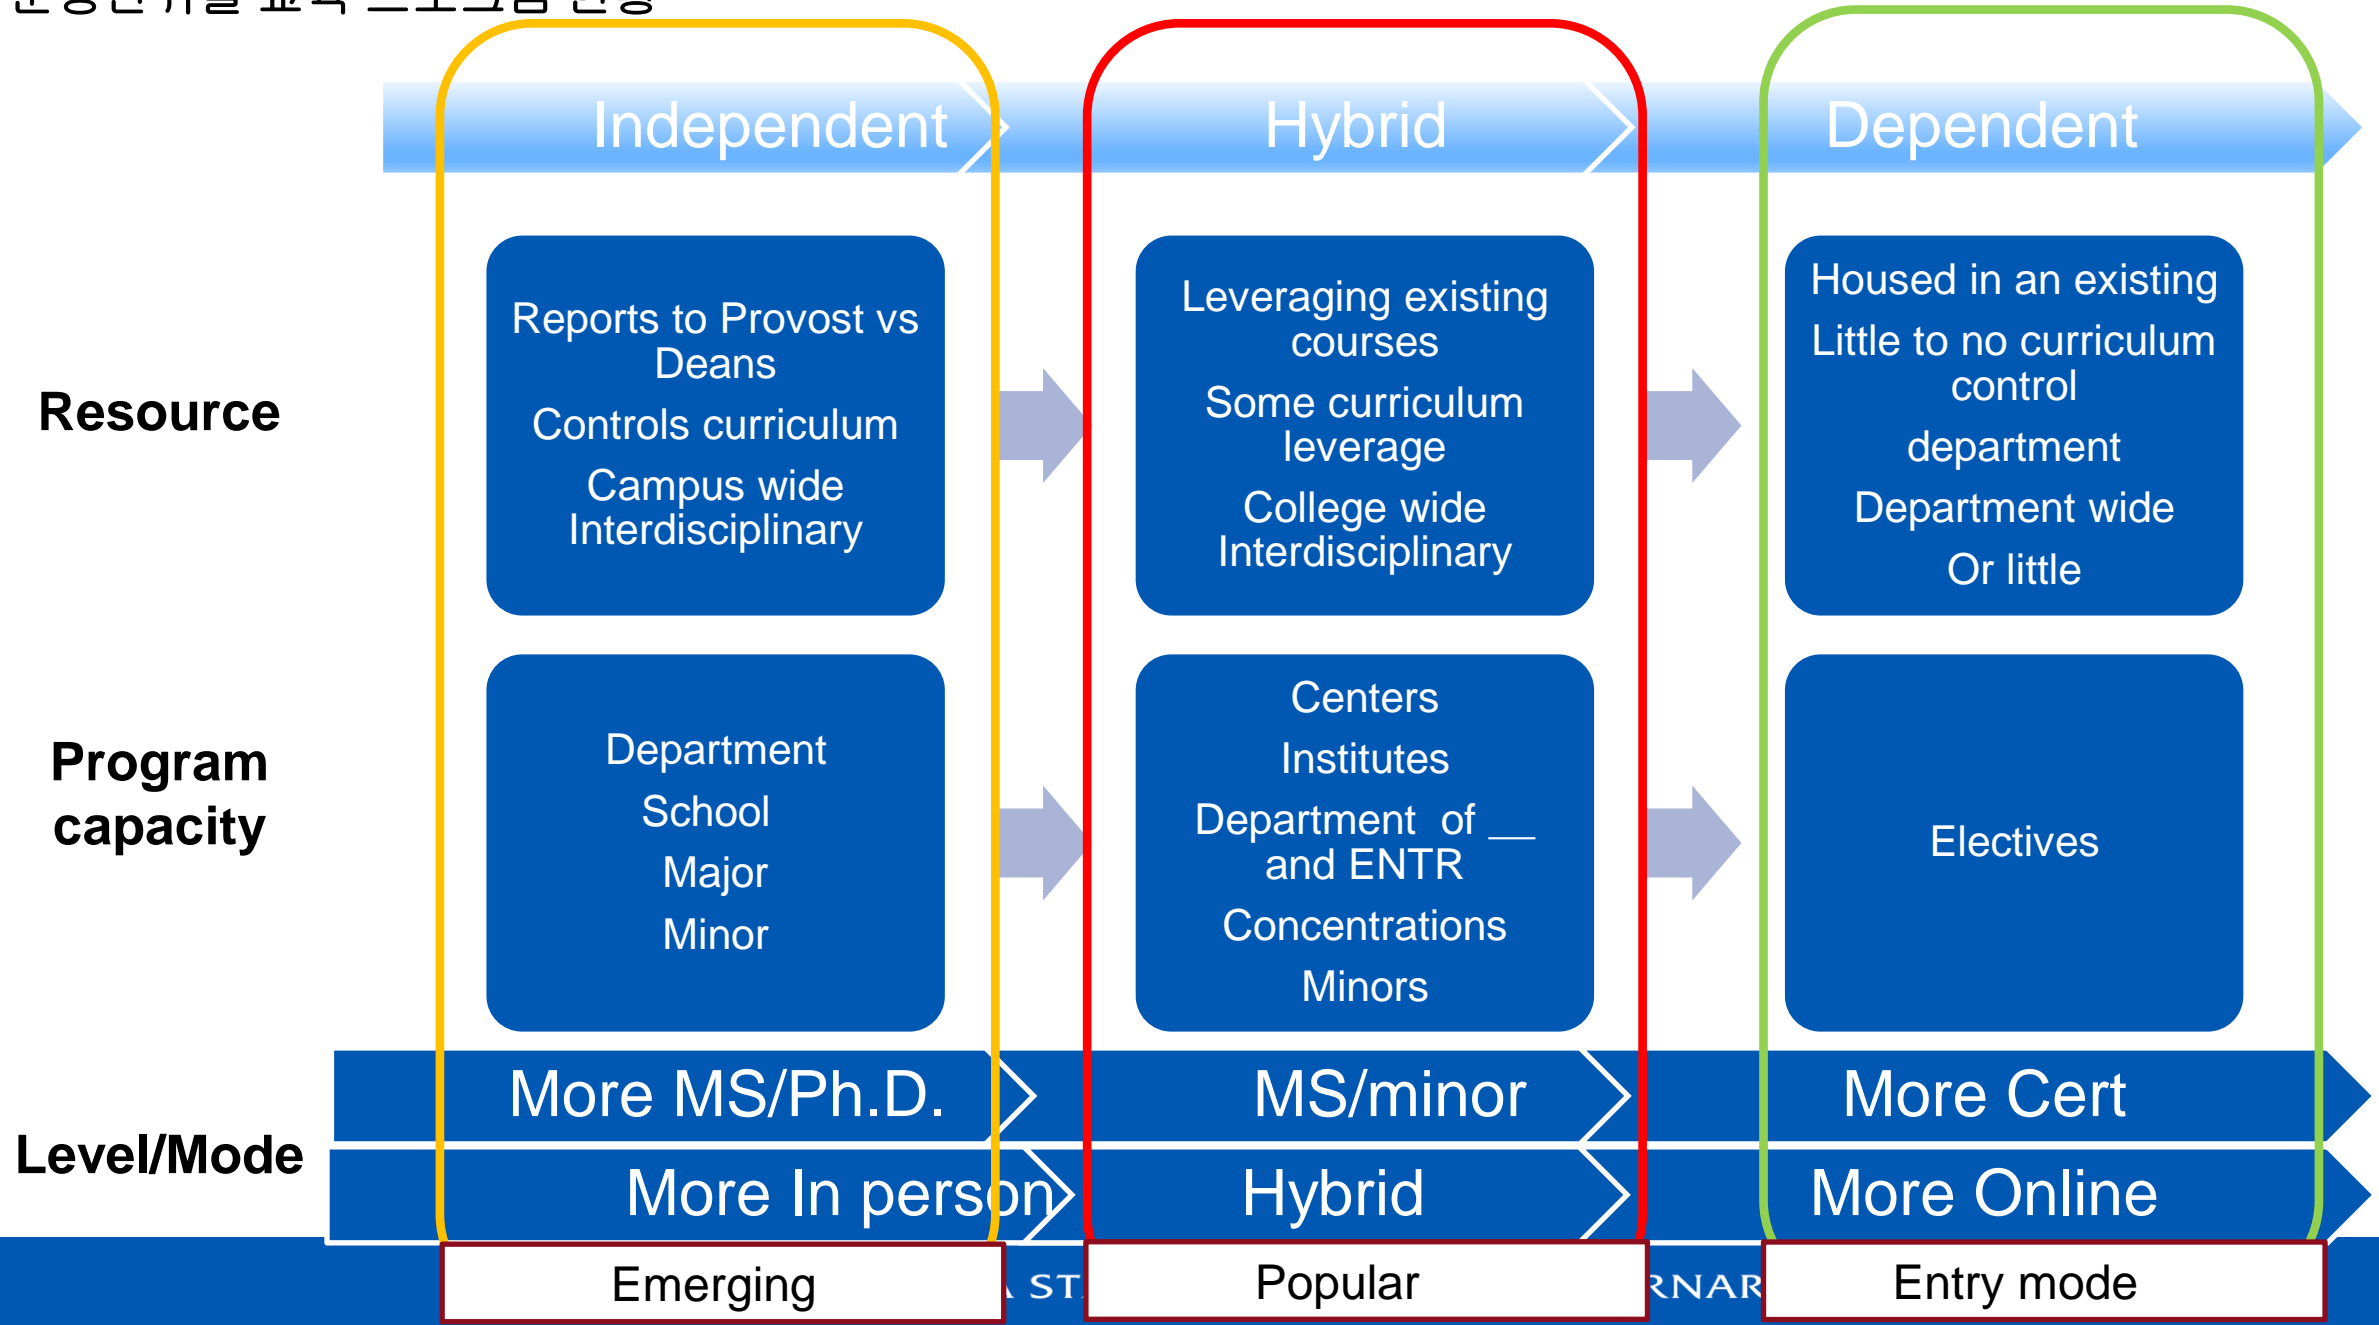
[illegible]

Independent

Hybrid

Dependent

Resource

Reports to Provost vs Deans

Controls curriculum

Campus wide Interdisciplinary

Leveraging existing courses

Some curriculum leverage

College wide Interdisciplinary

Housed in an existing

Little to no curriculum control

department

Department wide

Or little

Program capacity

Department

School

Major

Minor

Centers

Institutes

Department of __ and ENTR

Concentrations

Minors

Electives

Level/Mode

More MS/Ph.D.

MS/minor

More Cert

More In person

Hybrid

More Online

Emerging

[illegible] ST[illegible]

Popular

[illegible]RNAR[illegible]

Entry mode